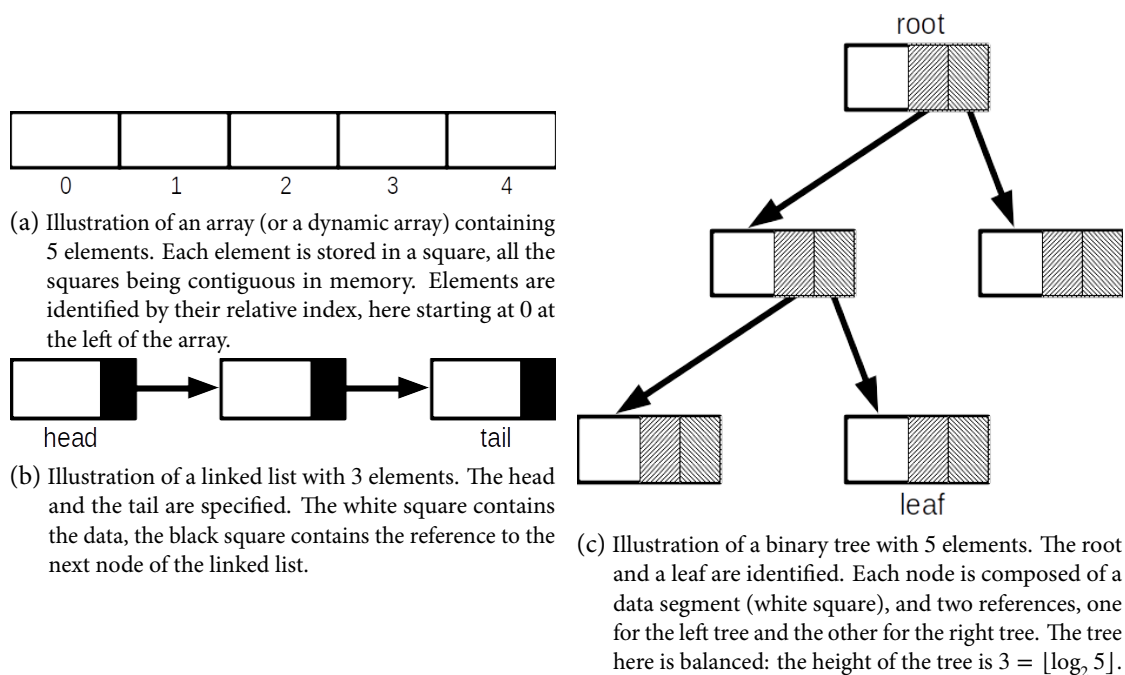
0 1 2 3 4

(a) Illustration of an array (or a dynamic array) containing 5 elements. Each element is stored in a square, all the squares being contiguous in memory. Elements are identified by their relative index, here starting at 0 at the left of the array.

head

tail

(b) Illustration of a linked list with 3 elements. The head and the tail are specified. The white square contains the data, the black square contains the reference to the next node of the linked list.

root

leaf

(c) Illustration of a binary tree with 5 elements. The root and a leaf are identified. Each node is composed of a data segment (white square), and two references, one for the left tree and the other for the right tree. The tree here is balanced: the height of the tree is $3 = \lfloor \log_2 5 \rfloor$.